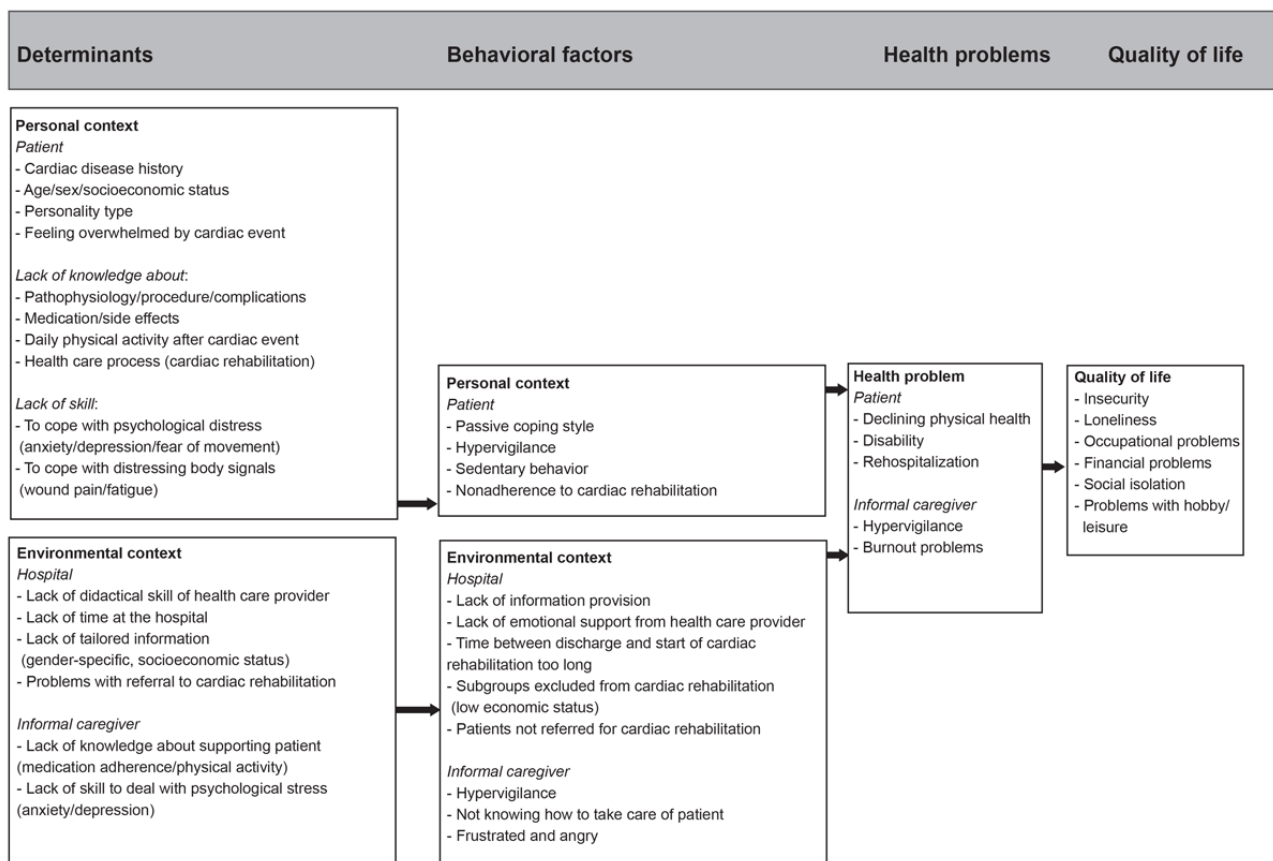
Determinants

Behavioral factors

Health problems

Quality of life

Personal context
Patient
- Cardiac disease history
- Age/sex/socioeconomic status
- Personality type
- Feeling overwhelmed by cardiac event

Lack of knowledge about:
- Pathophysiology/procedure/complications
- Medication/side effects
- Daily physical activity after cardiac event
- Health care process (cardiac rehabilitation)

Lack of skill:
- To cope with psychological distress (anxiety/depression/fear of movement)
- To cope with distressing body signals (wound pain/fatigue)

Environmental context
Hospital
- Lack of didactical skill of health care provider
- Lack of time at the hospital
- Lack of tailored information (gender-specific, socioeconomic status)
- Problems with referral to cardiac rehabilitation

Informal caregiver
- Lack of knowledge about supporting patient (medication adherence/physical activity)
- Lack of skill to deal with psychological stress (anxiety/depression)

Personal context
Patient
- Passive coping style
- Hypervigilance
- Sedentary behavior
- Nonadherence to cardiac rehabilitation

Environmental context
Hospital
- Lack of information provision
- Lack of emotional support from health care provider
- Time between discharge and start of cardiac rehabilitation too long
- Subgroups excluded from cardiac rehabilitation (low economic status)
- Patients not referred for cardiac rehabilitation

Informal caregiver
- Hypervigilance
- Not knowing how to take care of patient
- Frustrated and angry

Health problem
Patient
- Declining physical health
- Disability
- Rehospitalization

Informal caregiver
- Hypervigilance
- Burnout problems

Quality of life
- Insecurity
- Loneliness
- Occupational problems
- Financial problems
- Social isolation
- Problems with hobby/ leisure